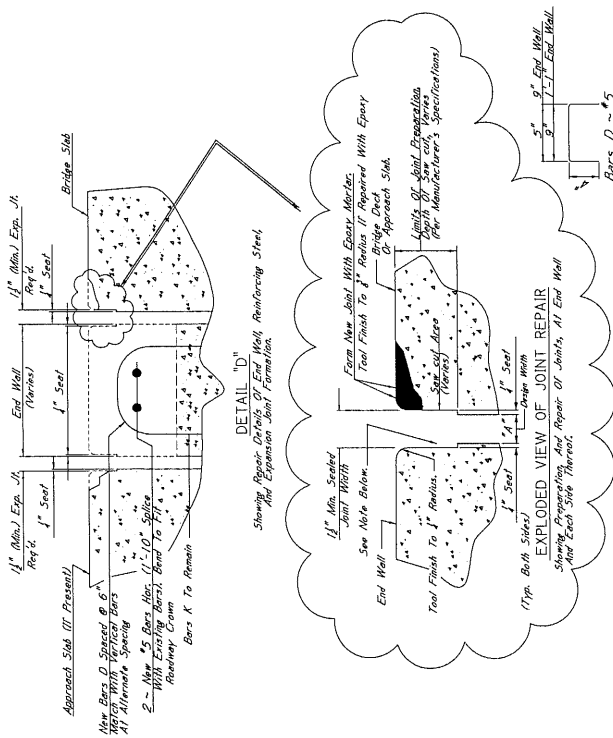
Approach Slab (If Present)

$1\frac{1}{2}$" (Min.) Exp. Jt. Req'd.

1" Seal

End Wall (Varies)

1" Seal

$1\frac{1}{2}$" (Min.) Exp. Jt. Req'd.

Bridge Slab

New Bars D Spaced @ 6" Match With Vertical Bars At Alternate Spacing

2 ~ New #5 Bars Hor. (1'-10" Splice With Existing Bars). Bend To Fit Roadway Crown

Bars K To Remain

DETAIL "D"

Showing Repair Details Of End Wall, Reinforcing Steel, And Expansion Joint Formation.

$1\frac{1}{2}$" Min. Sealed Joint Width

See Note Below.

End Wall

Tool Finish To $\frac{1}{4}$" Radius.

(Typ. Both Sides)

1" Seal

A

Form New Joint With Epoxy Mortar. Tool Finish To $\frac{1}{8}$" Radius If Required With Epoxy

Bridge Deck Or Approach Slab.

Spall Area (Varies)

1" Seal

Orign. Width

Limits Of Joint Preparation. Depth Of Saw cut, Varies (Per Manufacturer's Specifications)

EXPLODED VIEW OF JOINT REPAIR

Showing Preparation, And Repair Of Joints, At End Wall And Each Side Thereof.

5"

9" End Wall

1'-1" End Wall

Bars D ~ #5